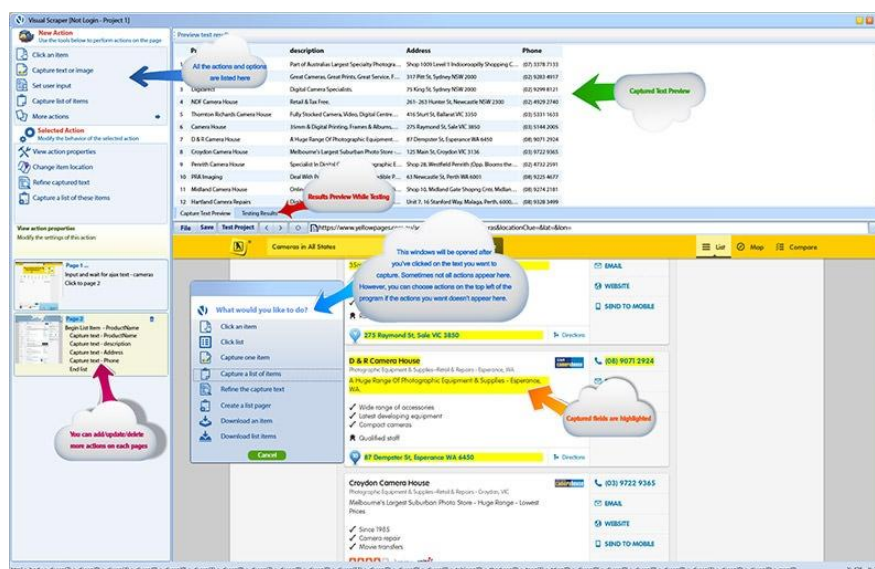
Visual Scraper [Not Login - Project 1]

New Action
Use the tools below to perform actions on the page

Click an item
Capture text or image
Set user input
Capture list of items
More actions

Selected Action
Modify the behavior of the selected action
View action properties
Change item location
Refine captured text
Capture a list of these items

View action properties
Modify the settings of this action

Page 1
Input and wait for ajax text - cameras
Click to page 2

Page 2
Begin List Item - ProductName
Capture text - ProductName
Capture text - description
Capture text - Address
Capture text - Phone
End list

You can add/update/delete more actions on each pages

Preview text result

All the actions and options are listed here

| P | | description | Address | Phone |
|---|---|---|---|---|
| | | Part of Australias Largest Specialty Photogra... | Shop 1009 Level 1 Indooroopilly Shopping C... | (07) 3378 7133 |
| | | Great Cameras, Great Prints, Great Service, F... | 317 Pitt St, Sydney NSW 2000 | (02) 9283 4917 |
| | Digidirect | Digital Camera Specialists. | 75 King St, Sydney NSW 2000 | (02) 9299 8121 |
| 4 | NDF Camera House | Retail & Tax Free. | 261- 263 Hunter St, Newcastle NSW 2300 | (02) 4929 2740 |
| 5 | Thornton Richards Camera House | Fully Stocked Camera, Video, Digital Centre.... | 416 Sturt St, Ballarat VIC 3350 | (03) 5331 1633 |
| 6 | Camera House | 35mm & Digital Printing, Frames & Albums,... | 275 Raymond St, Sale VIC 3850 | (03) 5144 2005 |
| 7 | D & R Camera House | A Huge Range Of Photographic Equipment ... | 87 Dempster St, Esperance WA 6450 | (08) 9071 2924 |
| 8 | Croydon Camera House | Melbourne's Largest Suburban Photo Store -... | 125 Main St, Croydon VIC 3136 | (03) 9722 9365 |
| 9 | Penrith Camera House | Specialist In Digital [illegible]graphic E... | Shop 28, Westfield Penrith (Opp. Blooms the... | (02) 4732 2591 |
| 10 | PKA Imaging | Deal With P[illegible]ible P... | 43 Newcastle St, Perth WA 6001 | (08) 9225 4677 |
| 11 | Midland Camera House | Onli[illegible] | Shop 10, Midland Gate Shopping Cntr, Midlan... | (08) 9274 2181 |
| 12 | Hartland Camera Repairs | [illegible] | Unit 7, 16 Stanford Way, Malaga, Perth, 6090,... | (08) 9328 3499 |

Captured Text Preview

Results Preview While Testing

Capture Text Preview | Testing Results

File | Save | Test Project | https://www.yellowpages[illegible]ra&locationClue=&lat=&lon=

This windows will be opened after you've clicked on the text you want to capture. Sometimes not all actions appear here. However, you can choose actions on the top left of the program if the actions you want doesn't appear here.

Cameras in All States

List | Map | Compare

What would you like to do?
Click an item
Click list
Capture one item
Capture a list of items
Refine the capture text
Create a list pager
Download an item
Download list items
Cancel

EMAIL
WEBSITE
SEND TO MOBILE
275 Raymond St, Sale VIC 3850
Directions

D & R Camera House
Photographic Equipment & Supplies-Retail & Repairs - Esperance, WA
(08) 9071 2924
A Huge Range Of Photographic Equipment & Supplies - Esperance, WA.
Wide range of accessories
Latest developing equipment
Compact cameras
Qualified staff
87 Dempster St, Esperance WA 6450
Directions
Captured fields are highlighted

Croydon Camera House
Photographic Equipment & Supplies-Retail & Repairs - Croydon, VIC
(03) 9722 9365
Melbourne's Largest Suburban Photo Store - Huge Range - Lowest Prices
Since 1985
Camera repair
Movie transfers
EMAIL
WEBSITE
SEND TO MOBILE